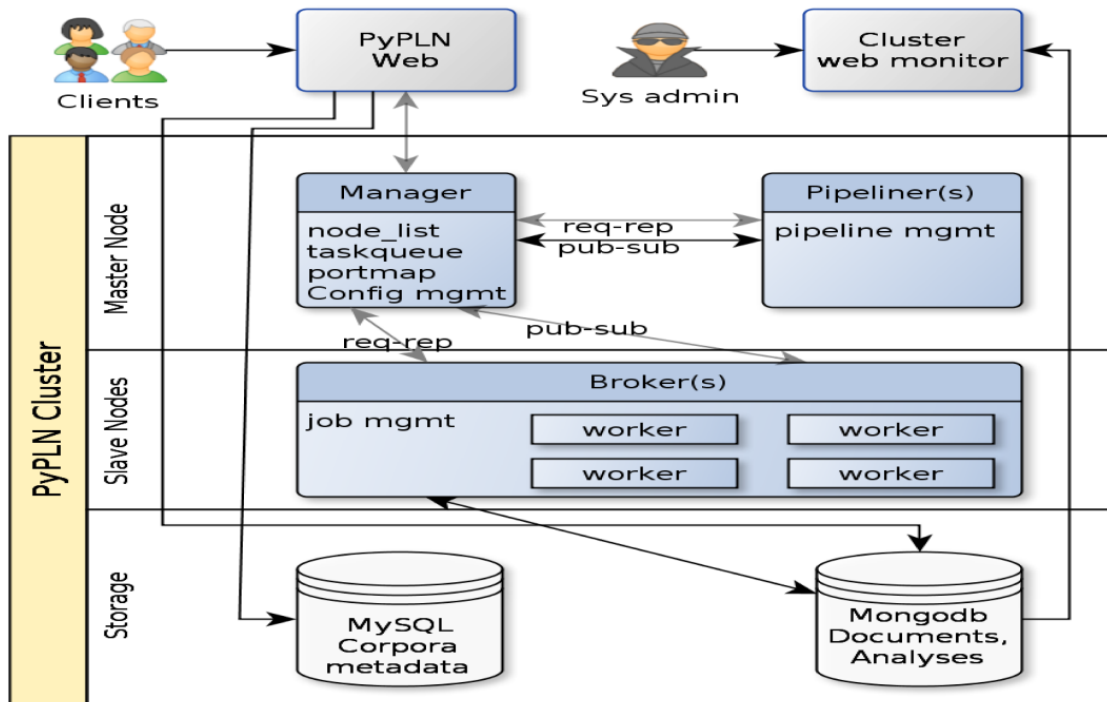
Clients

PyPLN Web

Sys admin

Cluster web monitor

PyPLN Cluster

Master Node

Manager
node_list
taskqueue
portmap
Config mgmt

req-rep
pub-sub

Pipeliner(s)
pipeline mgmt

req-rep

pub-sub

Slave Nodes

Broker(s)
job mgmt

worker

worker

worker

worker

Storage

MySQL
Corpora
metadata

Mongodb
Documents,
Analyses